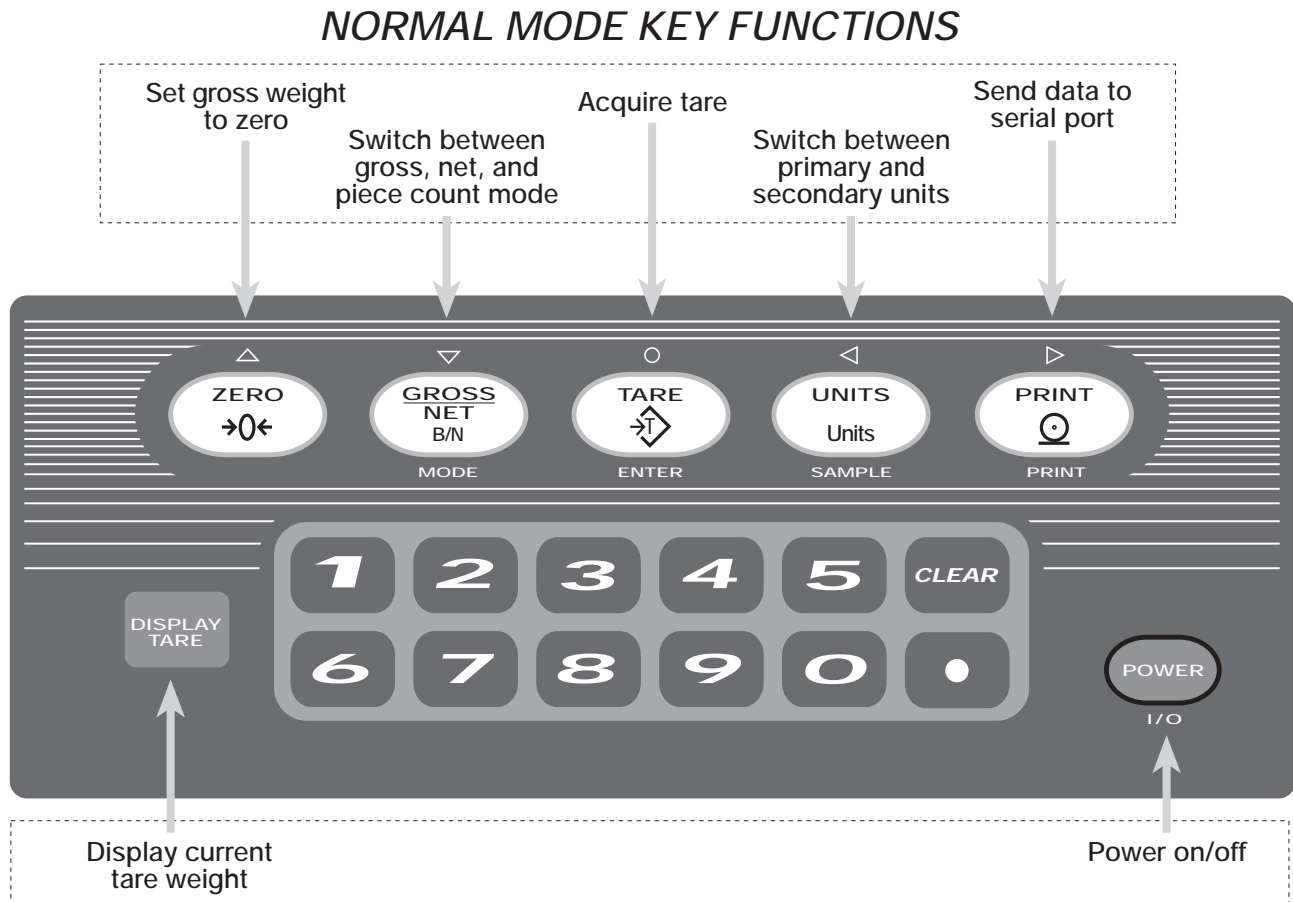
NORMAL MODE KEY FUNCTIONS

Set gross weight to zero

Switch between gross, net, and piece count mode

Acquire tare

Switch between primary and secondary units

Send data to serial port

△ ▽ ○ ◁ ▷

ZERO
→0←

GROSS
NET
B/N
MODE

TARE
ENTER

UNITS
Units
SAMPLE

PRINT
PRINT

1 2 3 4 5 CLEAR
6 7 8 9 0 •

DISPLAY TARE

POWER
I/O

Display current tare weight

Power on/off